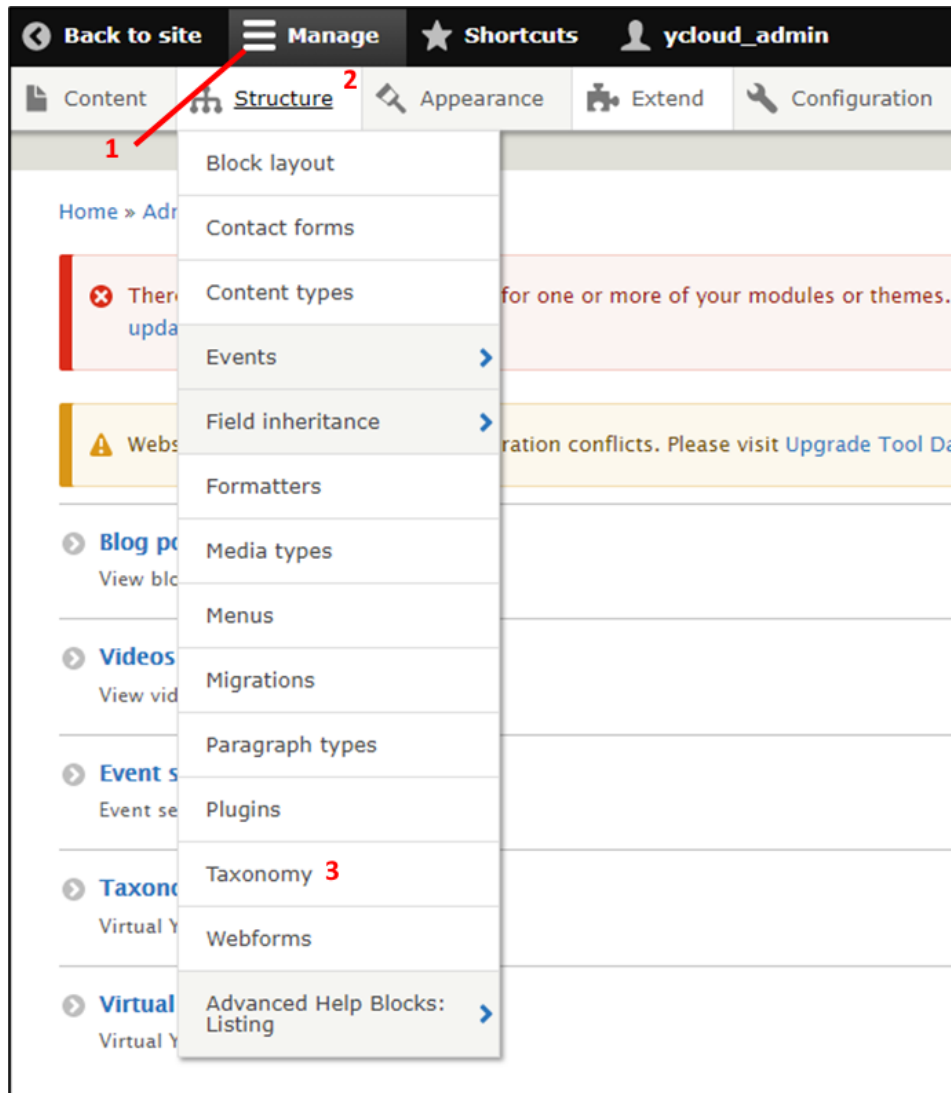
Back to site Manage Shortcuts ycloud_admin

Content Structure 2 Appearance Extend Configuration

1

Block layout
Contact forms
Content types
Events
Field inheritance
Formatters
Media types
Menus
Migrations
Paragraph types
Plugins
Taxonomy 3
Webforms
Advanced Help Blocks: Listing

Home » Adr

Ther for one or more of your modules or themes. upda

Webs ration conflicts. Please visit Upgrade Tool Da

Blog po
View blo

Videos
View vid

Event s
Event se

Taxono
Virtual Y

Virtual
Virtual Y